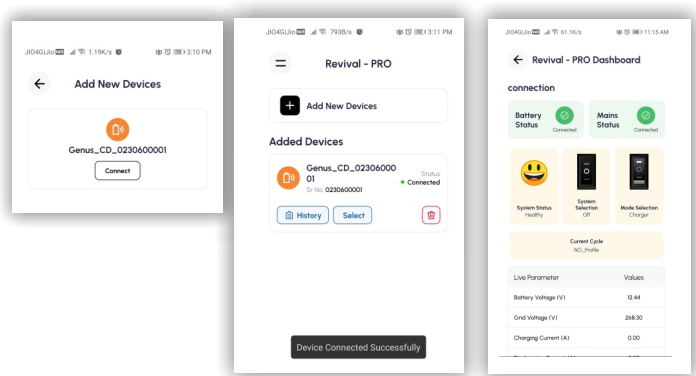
JIO4GJio 1.19K/s 3:10 PM

Add New Devices

Genus_CD_0230600001

Connect

JIO4GJio 793B/s 3:11 PM

Revival - PRO

Add New Devices

Added Devices

Genus_CD_0230600001

Sr No: 0230600001

Status

Connected

History

Select

Device Connected Successfully

JIO4GJio 61.1K/s 11:15 AM

Revival - PRO Dashboard

connection

Battery Status

Connected

Mains Status

Connected

System Status

Healthy

System Selection

Off

Mode Selection

Charger

Current Cycle

NO_Profile

| Live Parameter | Values |
|---|---|
| Battery Voltage (V) | 12.44 |
| Grid Voltage (V) | 268.30 |
| Charging Current (A) | 0.00 |
| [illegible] | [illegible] |